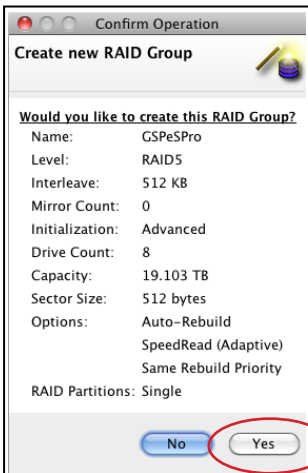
Confirm Operation

Create new RAID Group

Would you like to create this RAID Group?

| | |
|---|---|
| Name: | GSPeSPro |
| Level: | RAID5 |
| Interleave: | 512 KB |
| Mirror Count: | 0 |
| Initialization: | Advanced |
| Drive Count: | 8 |
| Capacity: | 19.103 TB |
| Sector Size: | 512 bytes |
| Options: | Auto-Rebuild |
| | SpeedRead (Adaptive) |
| | Same Rebuild Priority |
| RAID Partitions: | Single |

No Yes